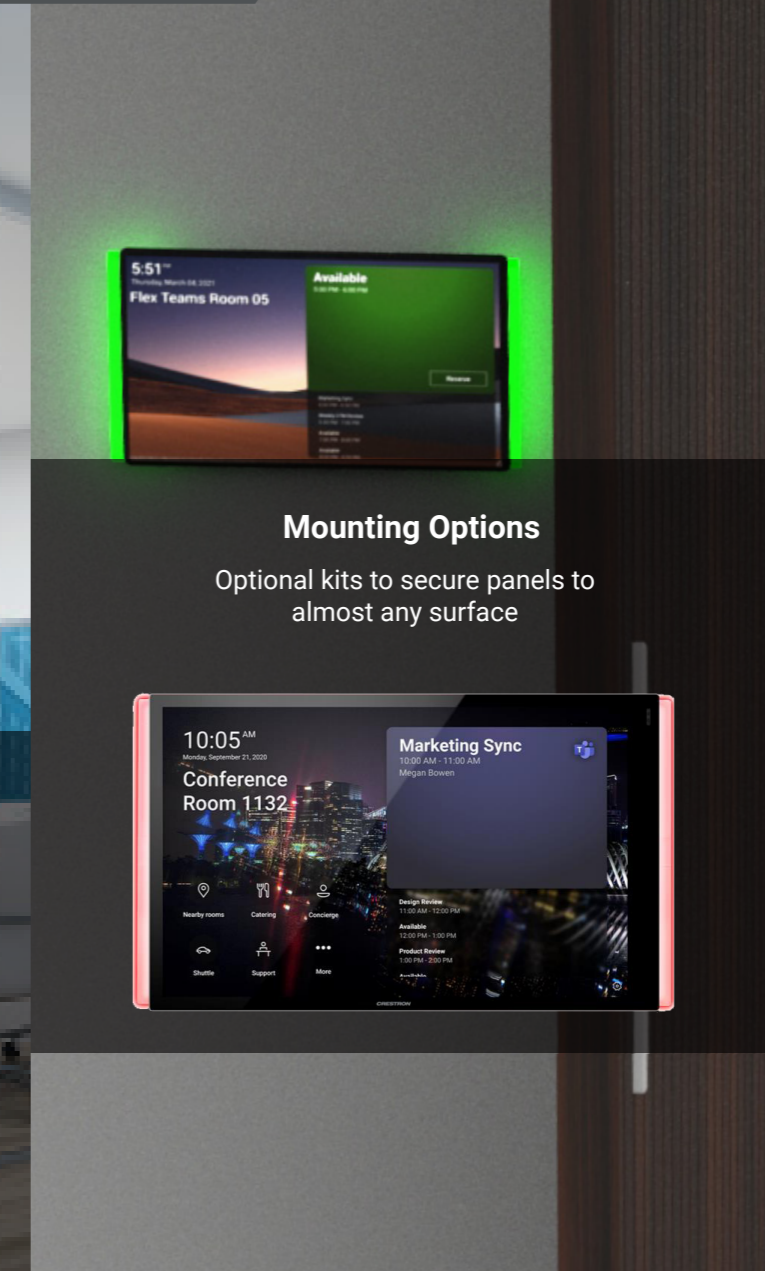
5:51
Thursday, March 04, 2021
Flex Teams Room 05

Available
5:30 PM - 6:00 PM

Reserve

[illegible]

Mounting Options

Optional kits to secure panels to almost any surface

10:05 AM
Monday, September 21, 2020
Conference Room 1132

Marketing Sync
10:00 AM - 11:00 AM
Megan Bowen

Nearby rooms
Catering
Concierge
Shuttle
Support
More

Design Review
11:00 AM - 12:00 PM
Available
12:00 PM - 1:00 PM
Product Review
1:00 PM - 2:00 PM
Available

CRESTRON